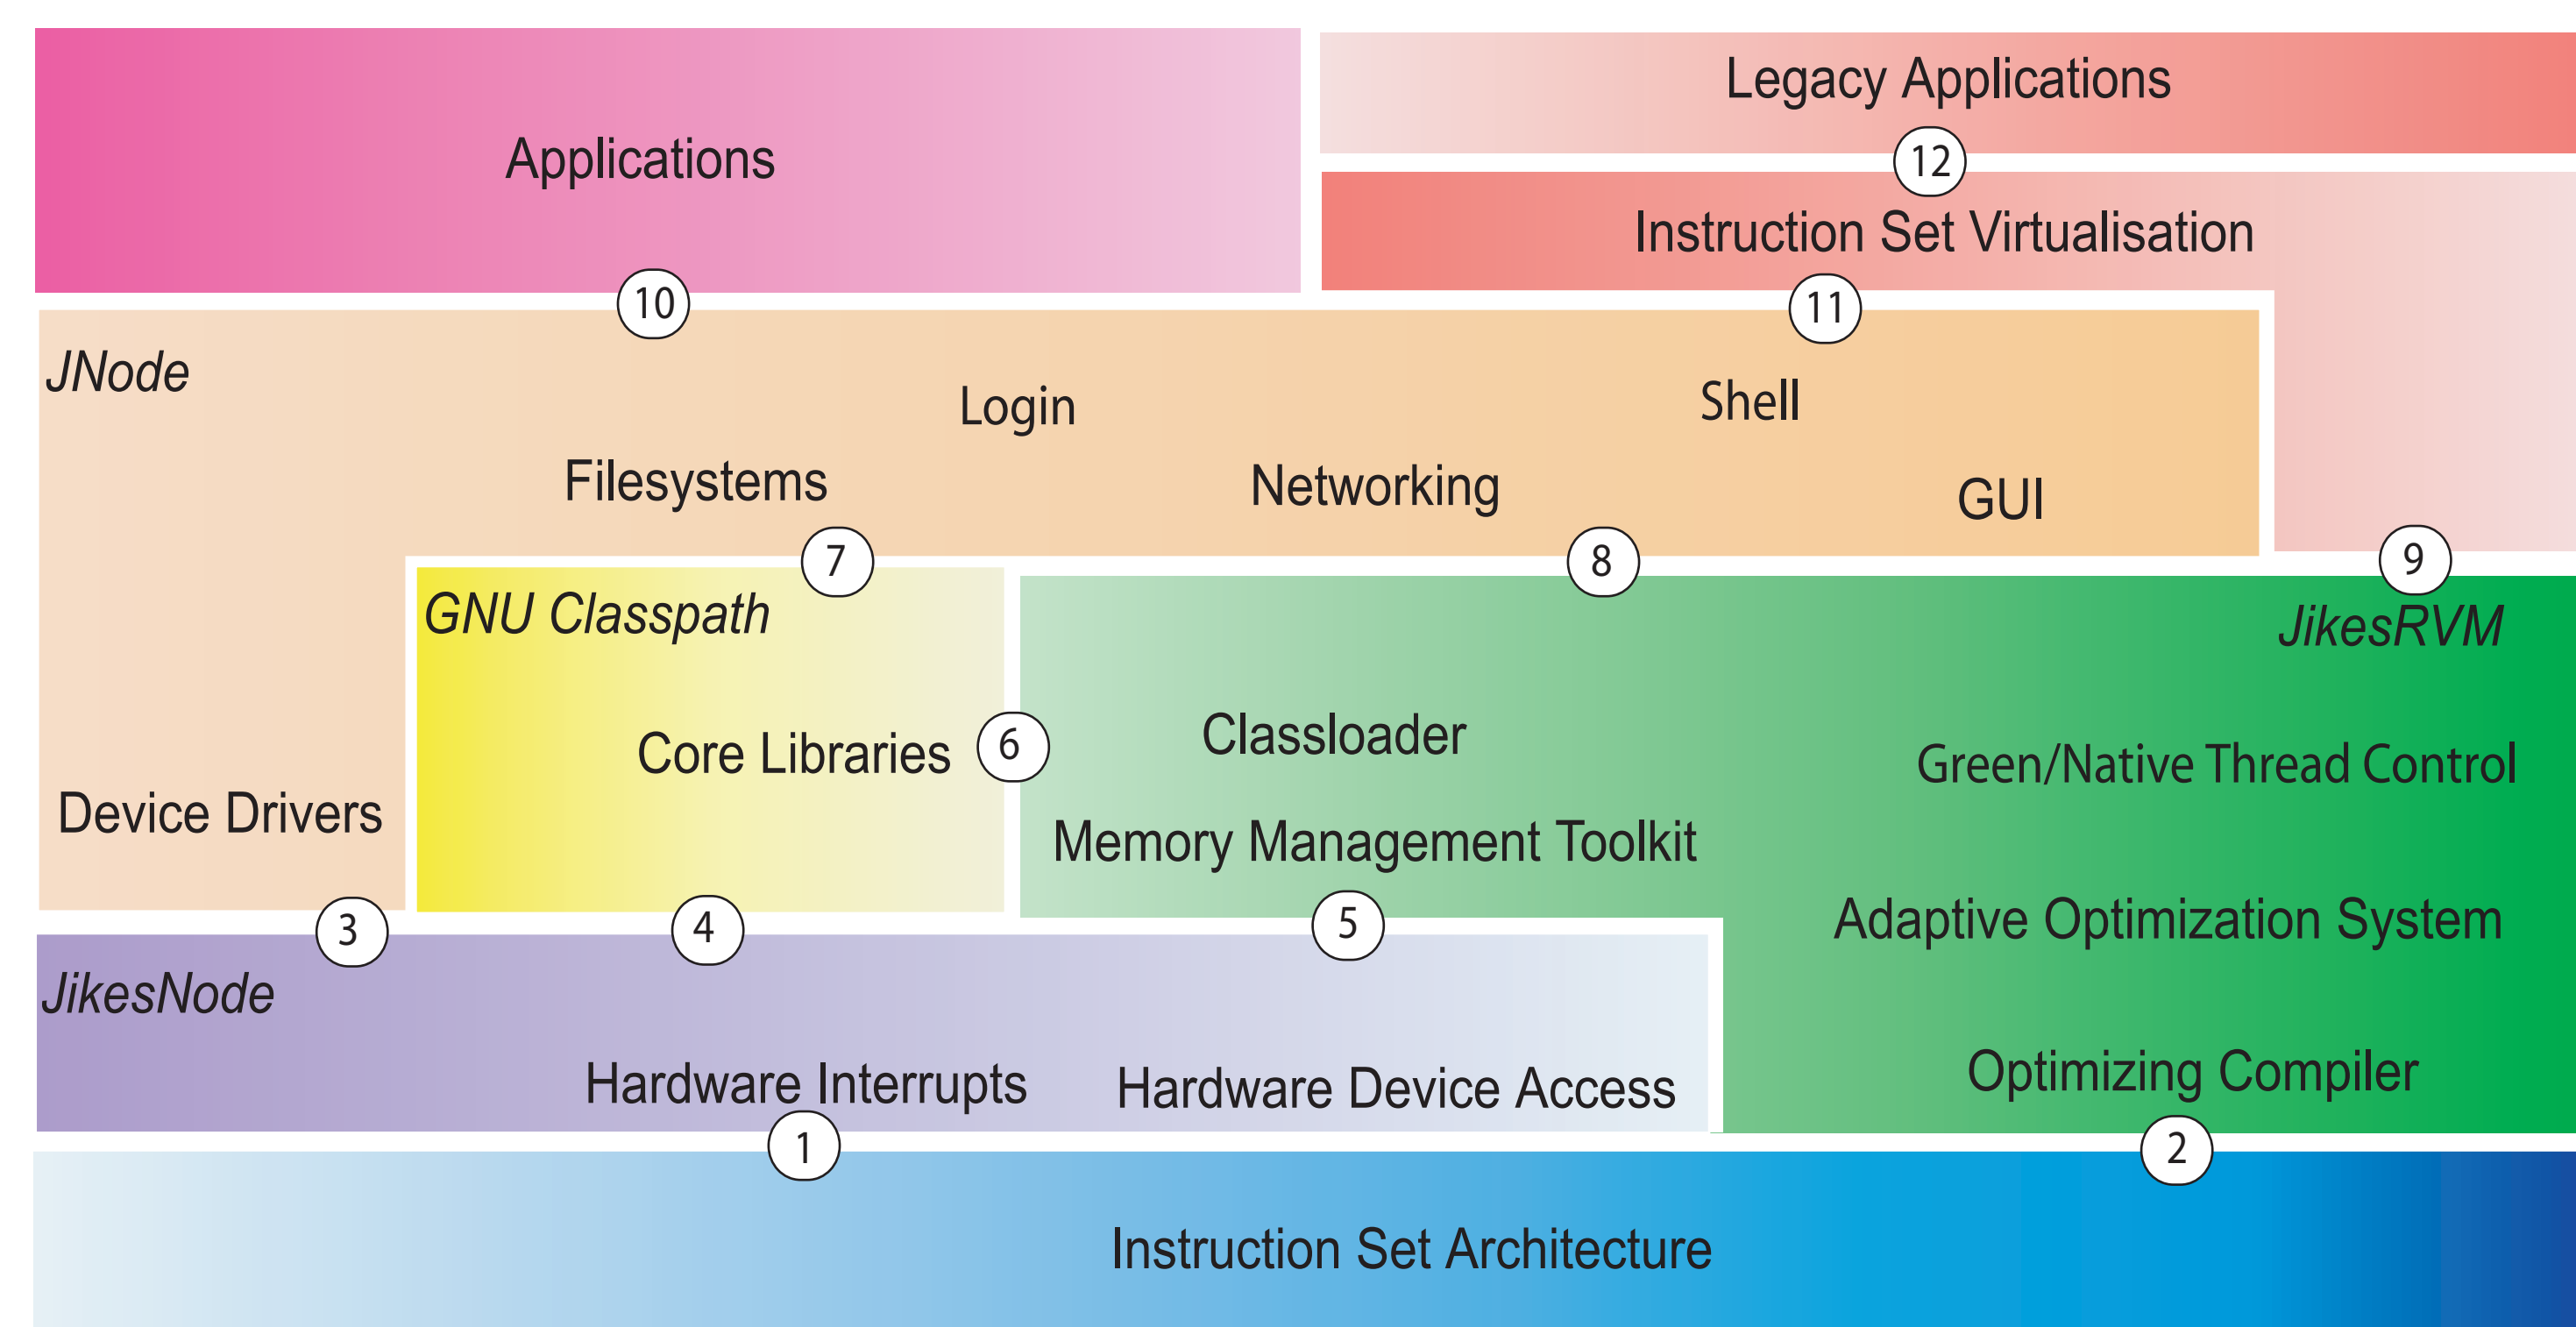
Applications

Legacy Applications

12

Instruction Set Virtualisation

10

11

JNode

Login

Shell

Filesystems

Networking

GUI

7

8

9

GNU Classpath

JikesRVM

Classloader

Core Libraries

6

Green/Native Thread Control

Device Drivers

Memory Management Toolkit

Adaptive Optimization System

3

4

5

JikesNode

Hardware Interrupts

Hardware Device Access

Optimizing Compiler

1

2

Instruction Set Architecture